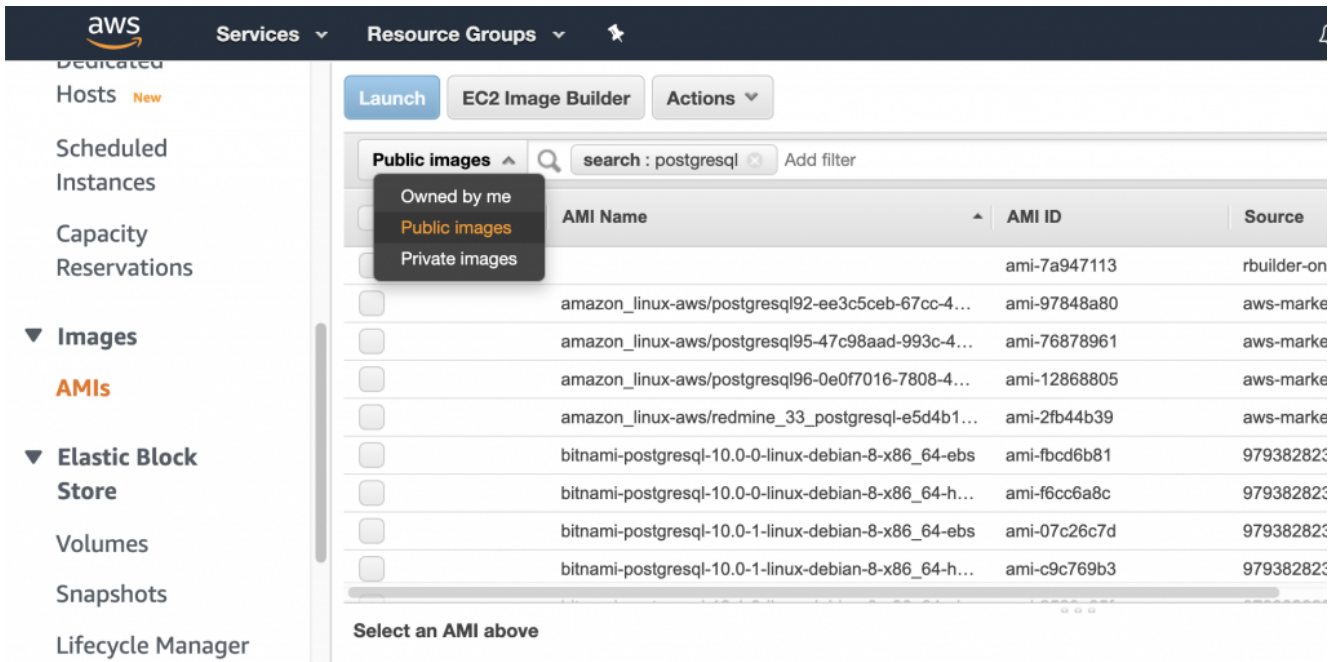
aws Services Resource Groups

Dedicated Hosts New

Scheduled Instances

Capacity Reservations

▼ Images

AMIs

▼ Elastic Block Store

Volumes

Snapshots

Lifecycle Manager

Launch | EC2 Image Builder | Actions

Public images | search : postgresql | Add filter

Owned by me
Public images
Private images

| AMI Name | AMI ID | Source |
|---|---|---|
| | ami-7a947113 | rbuilder-on |
| amazon_linux-aws/postgresql92-ee3c5ceb-67cc-4... | ami-97848a80 | aws-marke |
| amazon_linux-aws/postgresql95-47c98aad-993c-4... | ami-76878961 | aws-marke |
| amazon_linux-aws/postgresql96-0e0f7016-7808-4... | ami-12868805 | aws-marke |
| amazon_linux-aws/redmine_33_postgresql-e5d4b1... | ami-2fb44b39 | aws-marke |
| bitnami-postgresql-10.0-0-linux-debian-8-x86_64-ebs | ami-fbcd6b81 | 979382823 |
| bitnami-postgresql-10.0-0-linux-debian-8-x86_64-h... | ami-f6cc6a8c | 979382823 |
| bitnami-postgresql-10.0-1-linux-debian-8-x86_64-ebs | ami-07c26c7d | 979382823 |
| bitnami-postgresql-10.0-1-linux-debian-8-x86_64-h... | ami-c9c769b3 | 979382823 |

Select an AMI above